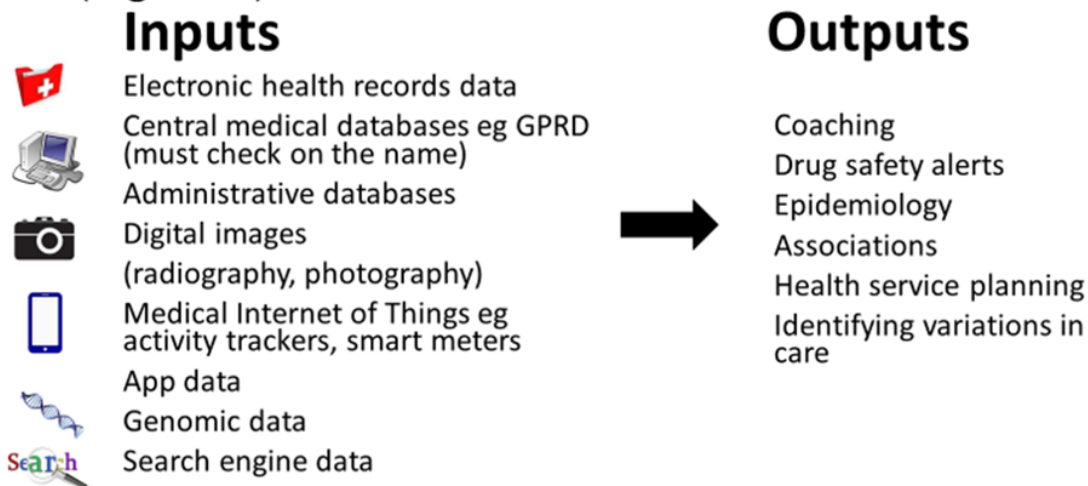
Inputs

Electronic health records data
Central medical databases eg GPRD (must check on the name)
Administrative databases
Digital images
(radiography, photography)
Medical Internet of Things eg activity trackers, smart meters
App data
Genomic data
Search
Search engine data

Outputs

Coaching
Drug safety alerts
Epidemiology
Associations
Health service planning
Identifying variations in care